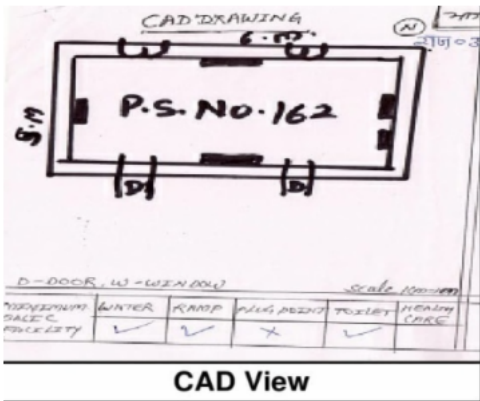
CAD DRAWING

N

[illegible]

6.M.

W W

P.S. NO. 162

5.M

D D

D-DOOR, W-WINDOW

Scale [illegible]

| MINIMUM BASIC FACILITY | WATER | RAMP | PLUG POINT | TOILET | MEDICAL CARE |
|---|---|---|---|---|---|
| | ✓ | ✓ | × | ✓ | |

CAD View